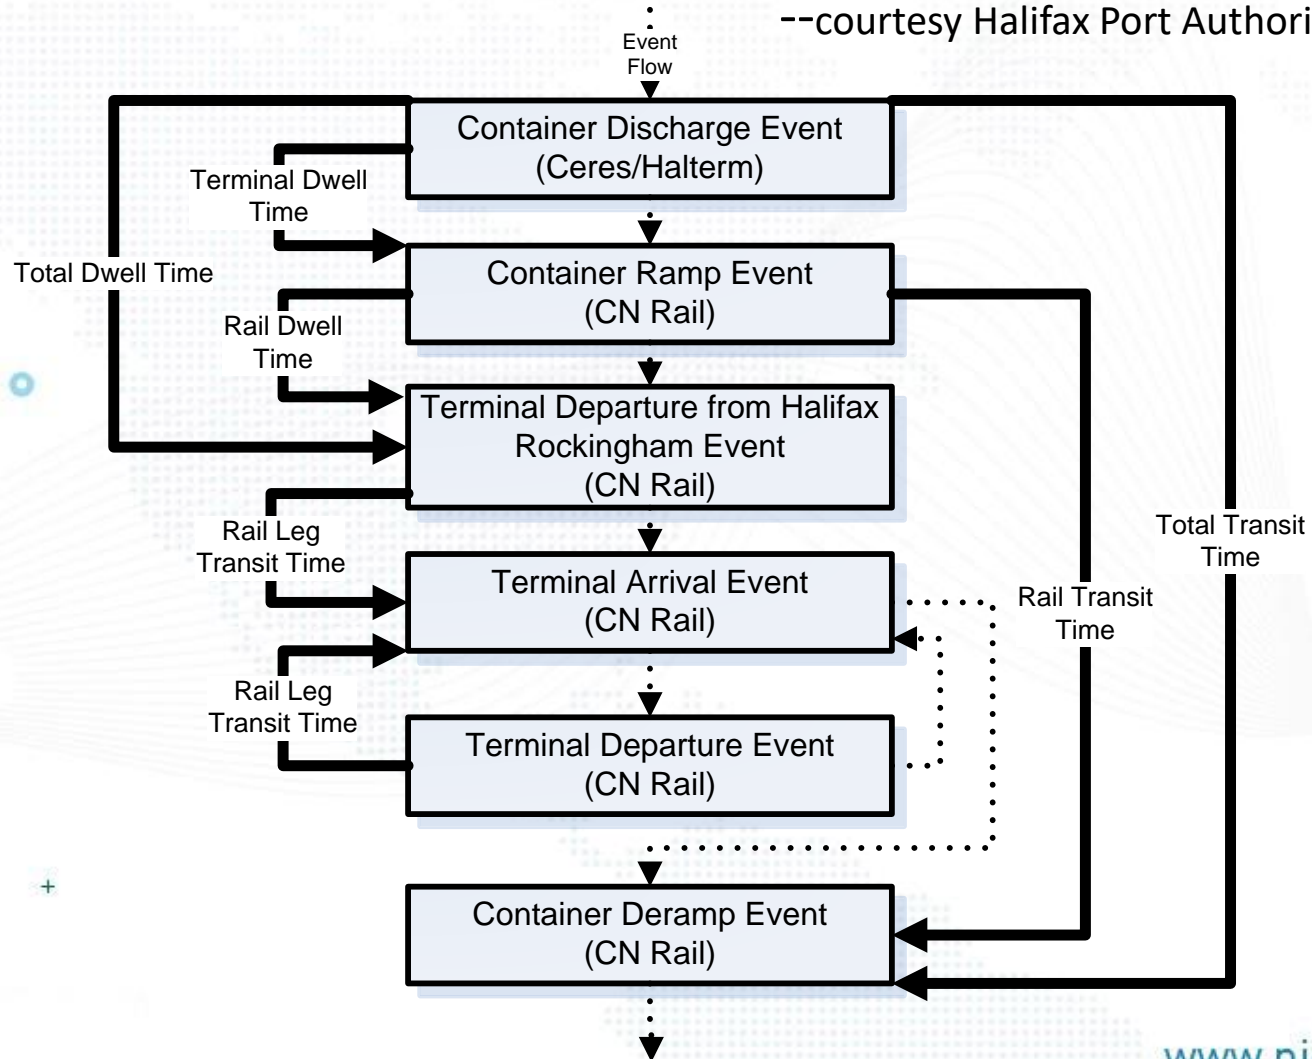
--courtesy Halifax Port Authori

Event Flow

Container Discharge Event (Ceres/Halterm)

Terminal Dwell Time

Total Dwell Time

Container Ramp Event (CN Rail)

Rail Dwell Time

Terminal Departure from Halifax Rockingham Event (CN Rail)

Rail Leg Transit Time

Terminal Arrival Event (CN Rail)

Rail Leg Transit Time

Terminal Departure Event (CN Rail)

Rail Transit Time

Total Transit Time

Container Deramp Event (CN Rail)

www.pi